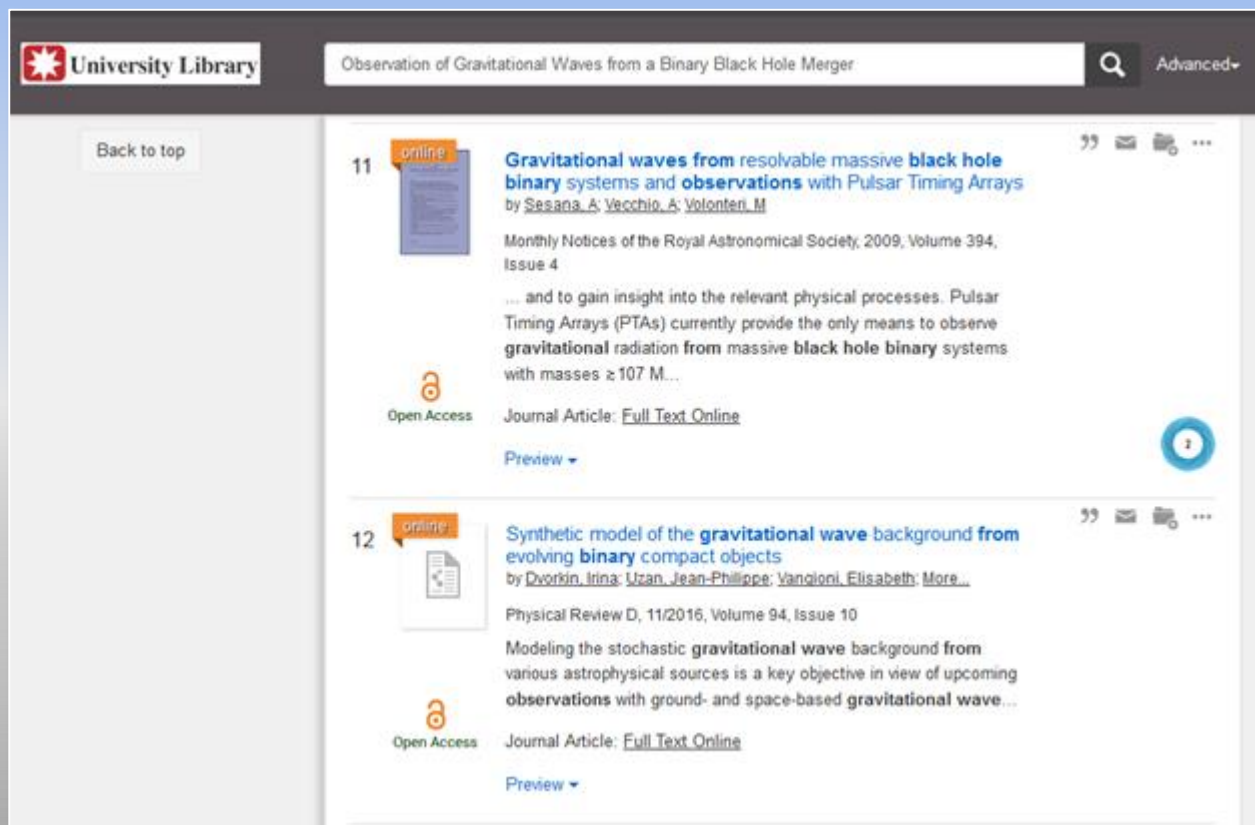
University Library

Observation of Gravitational Waves from a Binary Black Hole Merger

Advanced

Back to top

11

online

Gravitational waves from resolvable massive black hole binary systems and observations with Pulsar Timing Arrays

by Sesana, A; Vecchio, A; Volonteri, M

Monthly Notices of the Royal Astronomical Society, 2009, Volume 394, Issue 4

... and to gain insight into the relevant physical processes. Pulsar Timing Arrays (PTAs) currently provide the only means to observe gravitational radiation from massive black hole binary systems with masses ≥ 107 M...

Open Access

Journal Article: Full Text Online

Preview

2

12

online

Synthetic model of the gravitational wave background from evolving binary compact objects

by Dvorkin, Irina; Uzan, Jean-Philippe; Vangioni, Elisabeth; More...

Physical Review D, 11/2016, Volume 94, Issue 10

Modeling the stochastic gravitational wave background from various astrophysical sources is a key objective in view of upcoming observations with ground- and space-based gravitational wave...

Open Access

Journal Article: Full Text Online

Preview